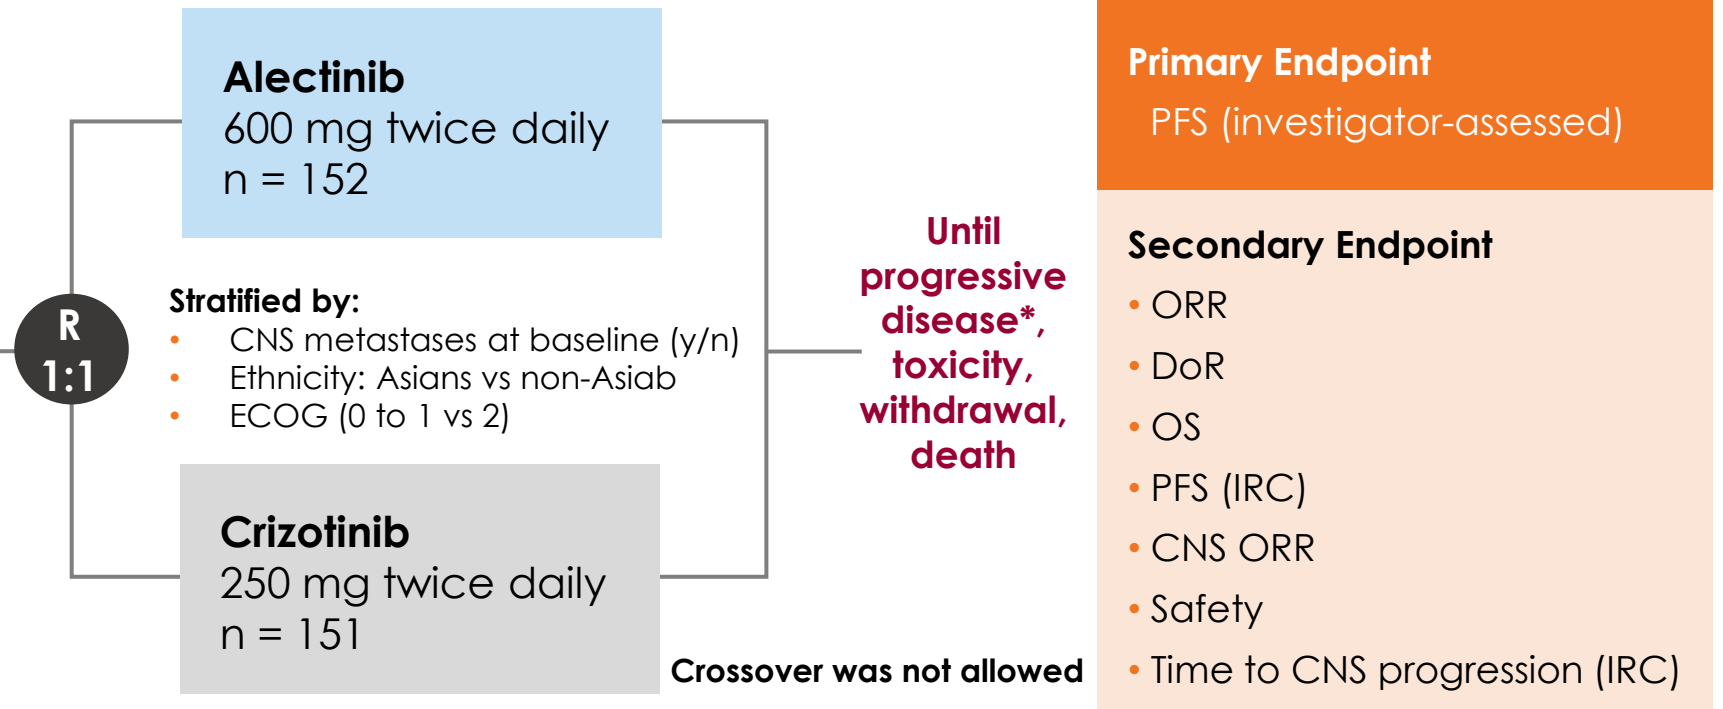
Alectinib
600 mg twice daily
n = 152

R
1:1

Stratified by:
• CNS metastases at baseline (y/n)
• Ethnicity: Asians vs non-Asiab
• ECOG (0 to 1 vs 2)

Crizotinib
250 mg twice daily
n = 151

Until progressive disease*, toxicity, withdrawal, death

Crossover was not allowed

Primary Endpoint
PFS (investigator-assessed)

Secondary Endpoint
• ORR
• DoR
• OS
• PFS (IRC)
• CNS ORR
• Safety
• Time to CNS progression (IRC)